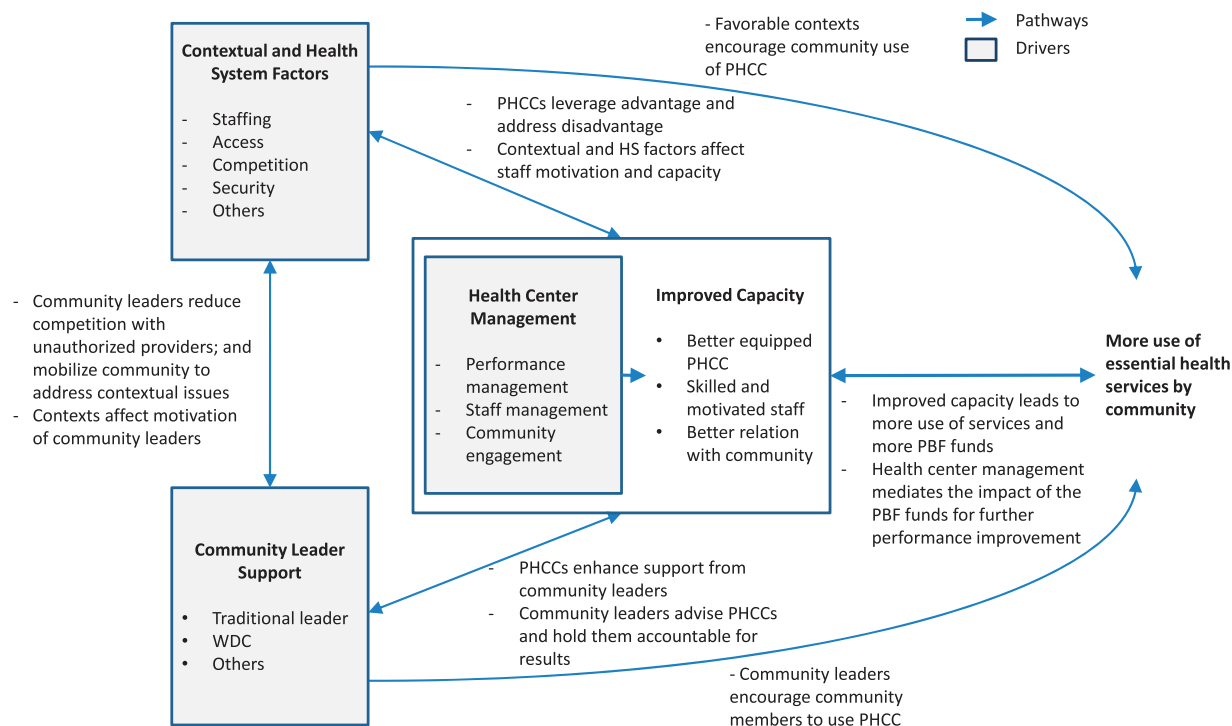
Contextual and Health System Factors

- Staffing
- Access
- Competition
- Security
- Others

- Favorable contexts encourage community use of PHCC

Pathways

Drivers

- PHCCs leverage advantage and address disadvantage
- Contextual and HS factors affect staff motivation and capacity

- Community leaders reduce competition with unauthorized providers; and mobilize community to address contextual issues
- Contexts affect motivation of community leaders

Health Center Management

- Performance management
- Staff management
- Community engagement

Improved Capacity

• Better equipped PHCC
• Skilled and motivated staff
• Better relation with community

More use of essential health services by community

- Improved capacity leads to more use of services and more PBF funds
- Health center management mediates the impact of the PBF funds for further performance improvement

Community Leader Support

• Traditional leader
• WDC
• Others

- PHCCs enhance support from community leaders
- Community leaders advise PHCCs and hold them accountable for results

- Community leaders encourage community members to use PHCC